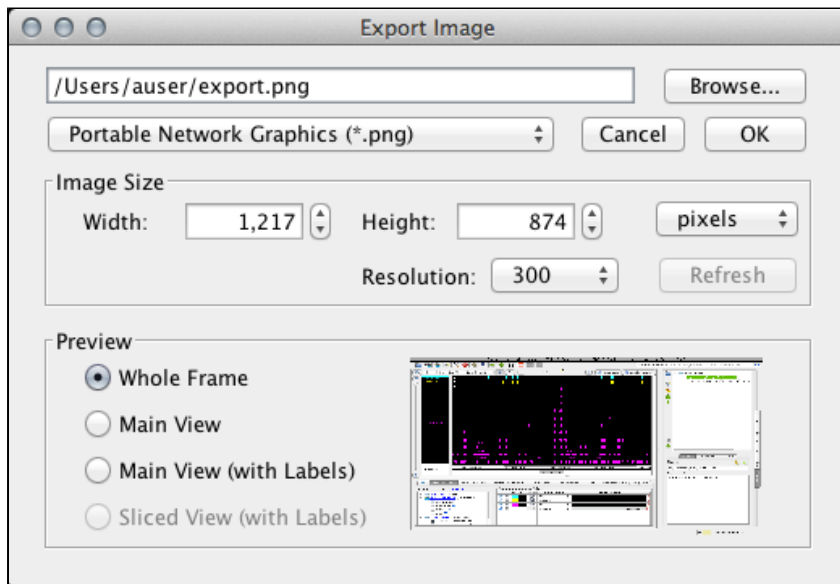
Export Image

/Users/auser/export.png

Browse...

Portable Network Graphics (*.png)

Cancel

OK

Image Size

Width: 1,217

Height: 874

pixels

Resolution: 300

Refresh

Preview

Whole Frame

Main View

Main View (with Labels)

Sliced View (with Labels)